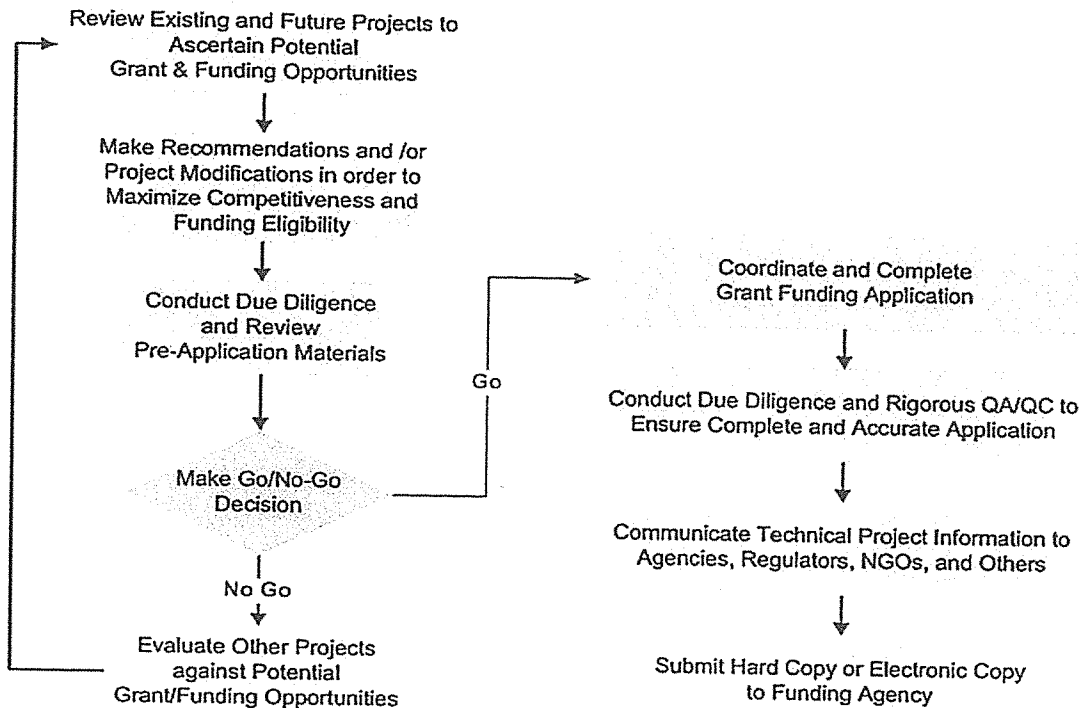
Review Existing and Future Projects to Ascertain Potential Grant & Funding Opportunities

Make Recommendations and /or Project Modifications in order to Maximize Competitiveness and Funding Eligibility

Conduct Due Diligence and Review Pre-Application Materials

Make Go/No-Go Decision

Go

No Go

Evaluate Other Projects against Potential Grant/Funding Opportunities

Coordinate and Complete Grant Funding Application

Conduct Due Diligence and Rigorous QA/QC to Ensure Complete and Accurate Application

Communicate Technical Project Information to Agencies, Regulators, NGOs, and Others

Submit Hard Copy or Electronic Copy to Funding Agency